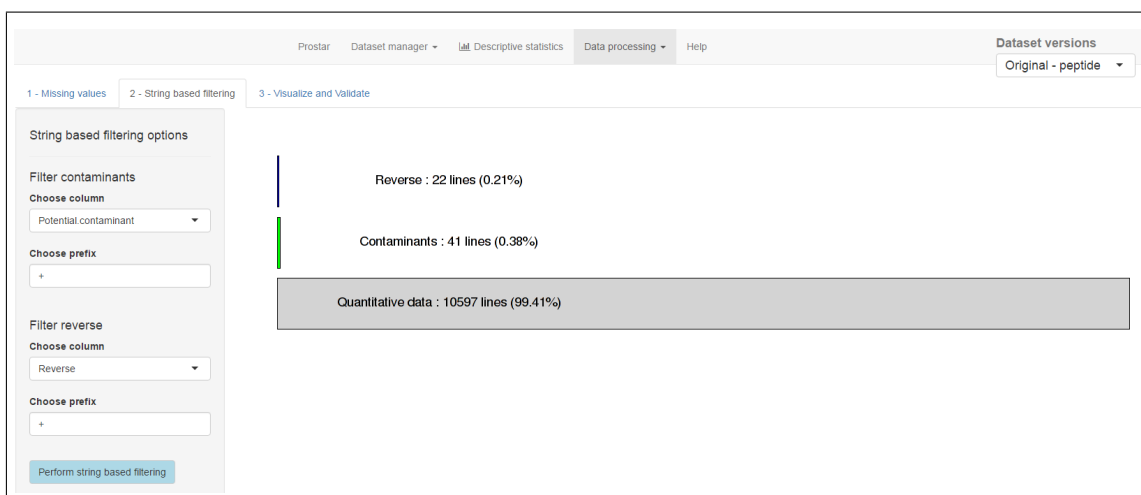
Prostar Dataset manager ▾ Descriptive statistics Data processing ▾ Help

Dataset versions
Original - peptide ▾

1 - Missing values 2 - String based filtering 3 - Visualize and Validate

String based filtering options

Filter contaminants
Choose column
Potential.contaminant ▾

Choose prefix
+

Filter reverse
Choose column
Reverse ▾

Choose prefix
+

Perform string based filtering

Reverse : 22 lines (0.21%)

Contaminants : 41 lines (0.38%)

Quantitative data : 10597 lines (99.41%)